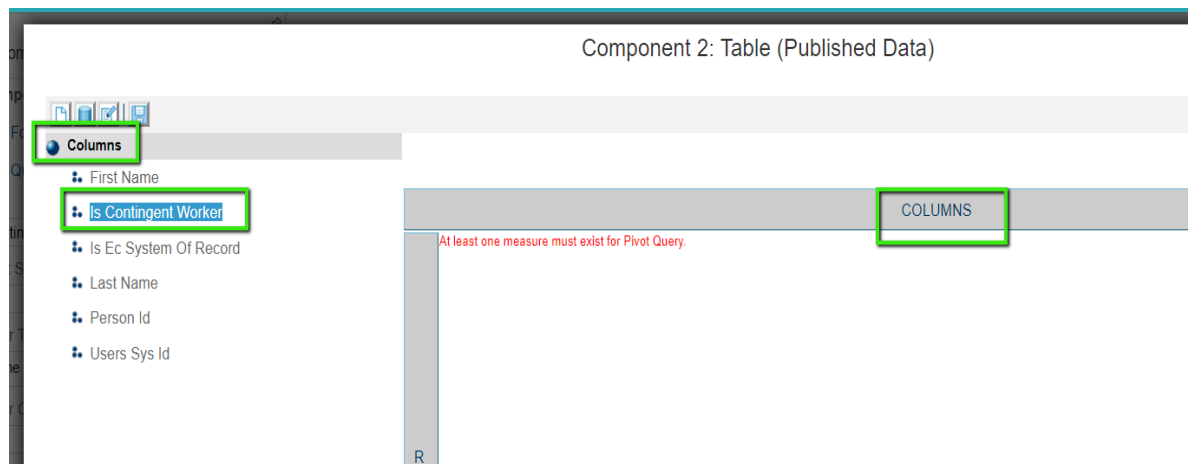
Component 2: Table (Published Data)

Columns

First Name

Is Contingent Worker

Is Ec System Of Record

Last Name

Person Id

Users Sys Id

COLUMNS

At least one measure must exist for Pivot Query.

R